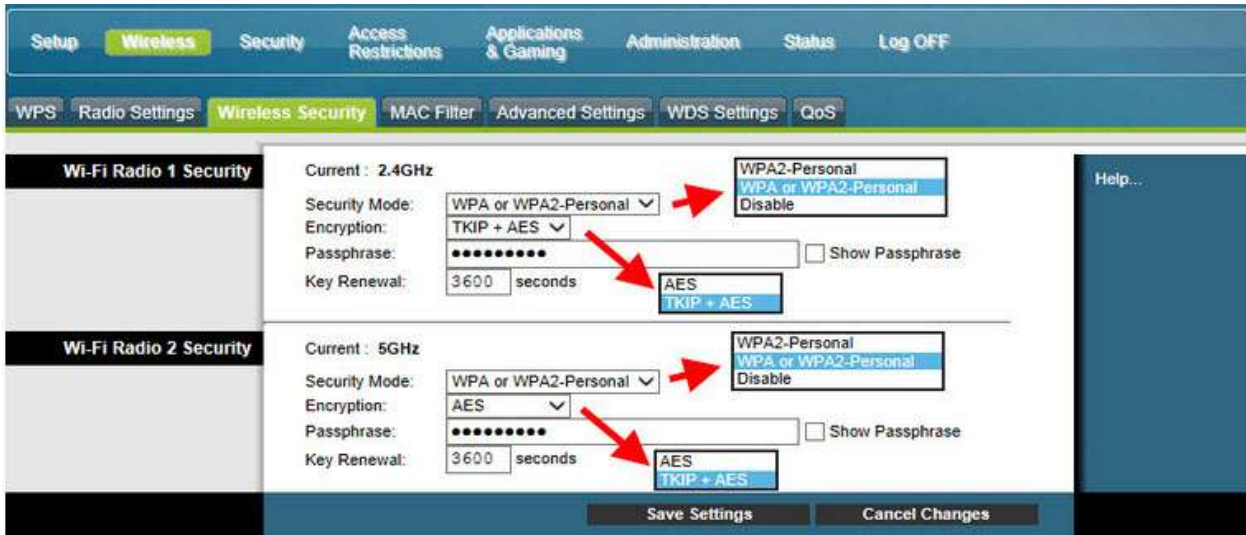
Setup Wireless Security Access Restrictions Applications & Gaming Administration Status Log OFF

WPS Radio Settings Wireless Security MAC Filter Advanced Settings WDS Settings QoS

Wi-Fi Radio 1 Security

Current : 2.4GHz

Security Mode: WPA or WPA2-Personal

Encryption: TKIP + AES

Passphrase: ••••••••••

Show Passphrase

Key Renewal: 3600 seconds

WPA2-Personal
WPA or WPA2-Personal
Disable

AES
TKIP + AES

Help...

Wi-Fi Radio 2 Security

Current : 5GHz

Security Mode: WPA or WPA2-Personal

Encryption: AES

Passphrase: ••••••••••

Show Passphrase

Key Renewal: 3600 seconds

WPA2-Personal
WPA or WPA2-Personal
Disable

AES
TKIP + AES

Save Settings Cancel Changes